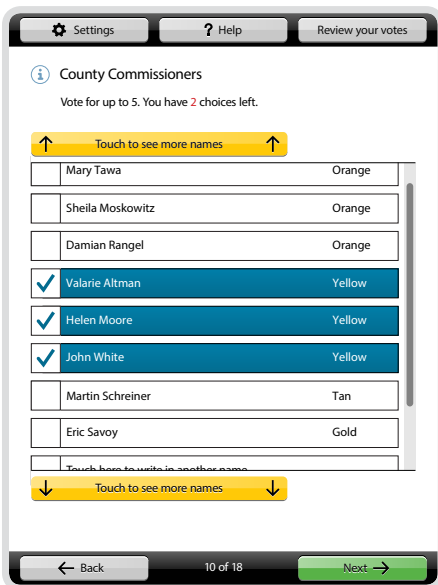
Settings
? Help
Review your votes

County Commissioners

Vote for up to 5. You have 2 choices left.

Touch to see more names

| | | |
|---|---|---|
| | Mary Tawa | Orange |
| | Sheila Moskowitz | Orange |
| | Damian Rangel | Orange |
| ✓ | Valarie Altman | Yellow |
| ✓ | Helen Moore | Yellow |
| ✓ | John White | Yellow |
| | Martin Schreiner | Tan |
| | Eric Savoy | Gold |
| | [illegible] | |

Touch to see more names

Back
10 of 18
Next